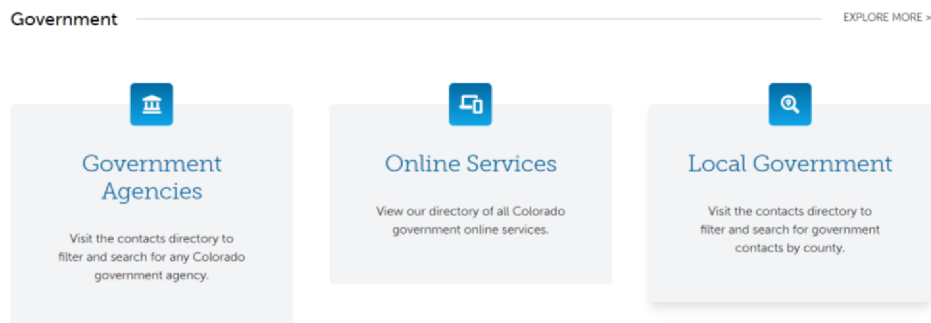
Government

EXPLORE MORE >

Government Agencies

Visit the contacts directory to filter and search for any Colorado government agency.

Online Services

View our directory of all Colorado government online services.

Local Government

Visit the contacts directory to filter and search for government contacts by county.